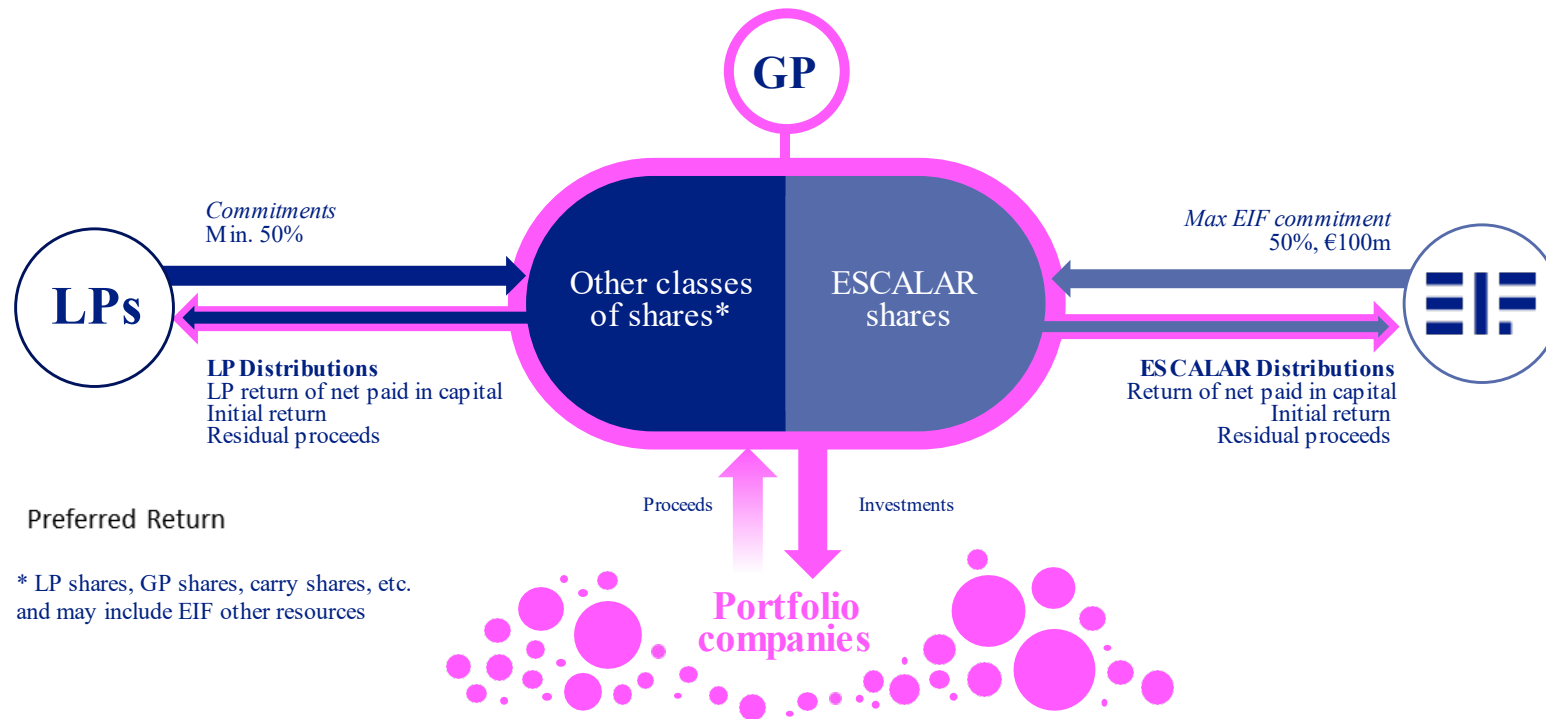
GP

Commitments
Min. 50%

LPs

Other classes of shares*

ESCALAR shares

Max EIF commitment
50%, €100m

EIF

LP Distributions
LP return of net paid in capital
Initial return
Residual proceeds

ESCALAR Distributions
Return of net paid in capital
Initial return
Residual proceeds

Proceeds

Investments

Preferred Return

* LP shares, GP shares, carry shares, etc. and may include EIF other resources

Portfolio companies